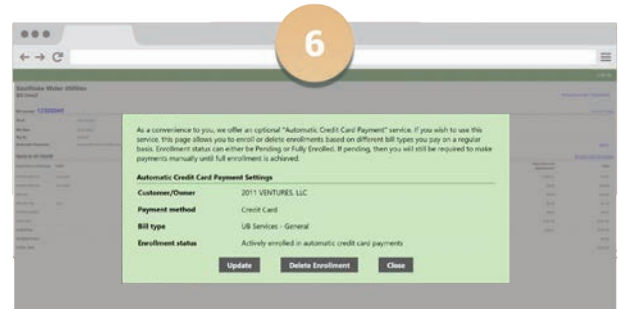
6

As a convenience to you, we offer an optional "Automatic Credit Card Payment" service. If you wish to use this service, this page allows you to enroll or delete enrollments based on different bill types you pay on a regular basis. Enrollment status can either be Pending or Fully Enrolled. If pending, then you will still be required to make payments manually until full enrollment is achieved.

Automatic Credit Card Payment Settings

| | |
|---|---|
| Customer/Owner | 2011 VENTURES, LLC |
| Payment method | Credit Card |
| Bill type | UB Services - General |
| Enrollment status | Actively enrolled in automatic credit card payments |

Update Delete Enrollment Close